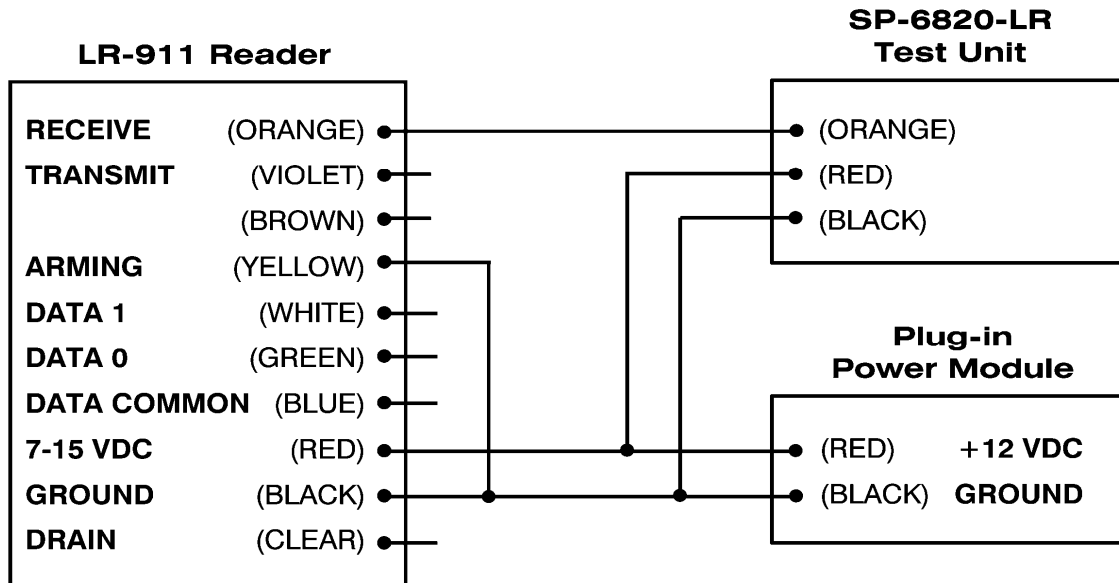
LR-911 Reader

RECEIVE (ORANGE)
TRANSMIT (VIOLET)
(BROWN)
ARMING (YELLOW)
DATA 1 (WHITE)
DATA 0 (GREEN)
DATA COMMON (BLUE)
7-15 VDC (RED)
GROUND (BLACK)
DRAIN (CLEAR)

SP-6820-LR Test Unit

(ORANGE)
(RED)
(BLACK)

Plug-in Power Module

(RED) +12 VDC
(BLACK) GROUND